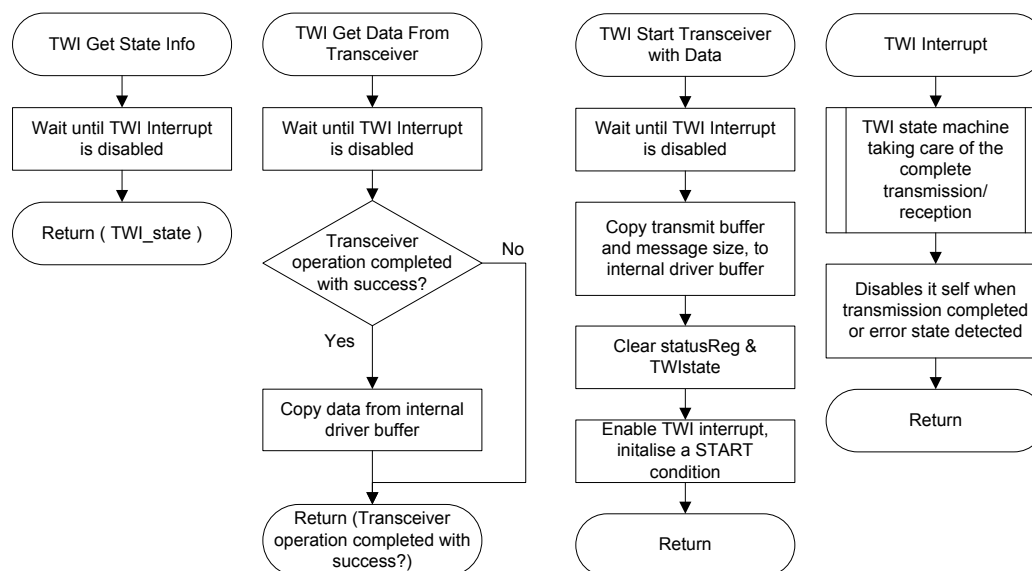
TWI Get State Info

Wait until TWI Interrupt is disabled

Return ( TWI_state )

TWI Get Data From Transceiver

Wait until TWI Interrupt is disabled

Transceiver operation completed with success?

No

Yes

Copy data from internal driver buffer

Return (Transceiver operation completed with success?)

TWI Start Transceiver with Data

Wait until TWI Interrupt is disabled

Copy transmit buffer and message size, to internal driver buffer

Clear statusReg & TWIstate

Enable TWI interrupt, initalise a START condition

Return

TWI Interrupt

TWI state machine taking care of the complete transmission/ reception

Disables it self when transmission completed or error state detected

Return